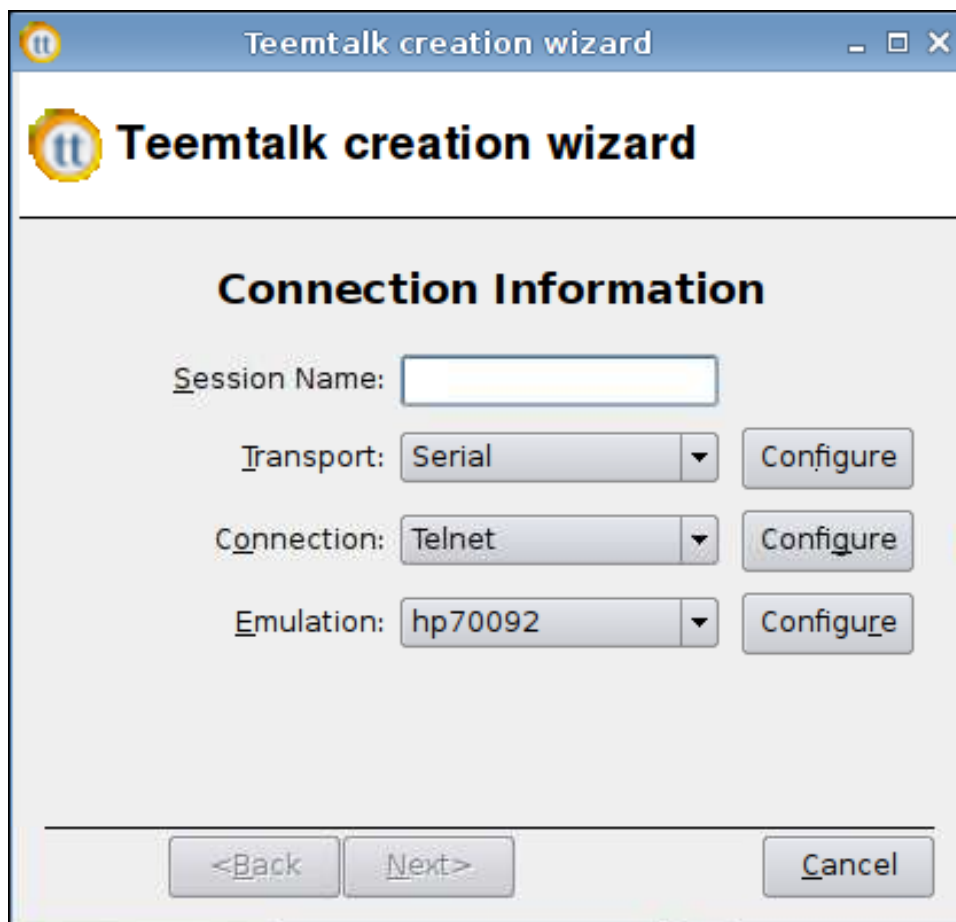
tt Teemtalk creation wizard

tt Teemtalk creation wizard

Connection Information

Session Name:

Transport: Serial Configure

Connection: Telnet Configure

Emulation: hp70092 Configure

<Back Next> Cancel